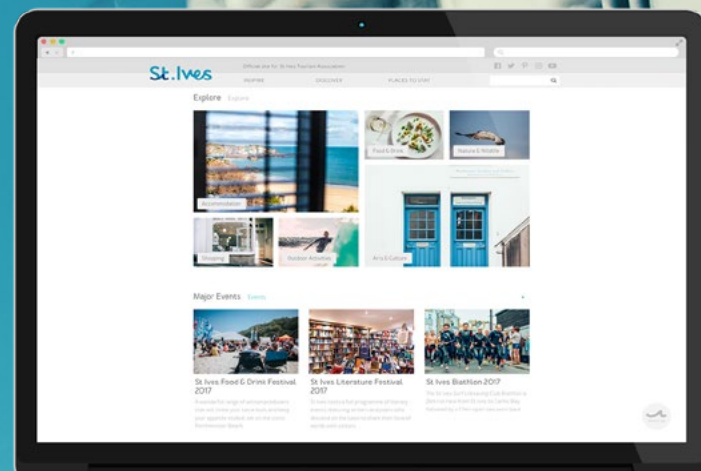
St.Ives

Official site for St Ives Tourism Association

INSPIRE DISCOVER PLACES TO VISIT

Explore Explore

Accommodation

Food & Drink

Nature & Wildlife

Shopping

Outdoor Activities

Art & Culture

Major Events Events

St Ives Food & Drink Festival 2017

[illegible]

St Ives Literature Festival 2017

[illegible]

St Ives Biathlon 2017

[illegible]